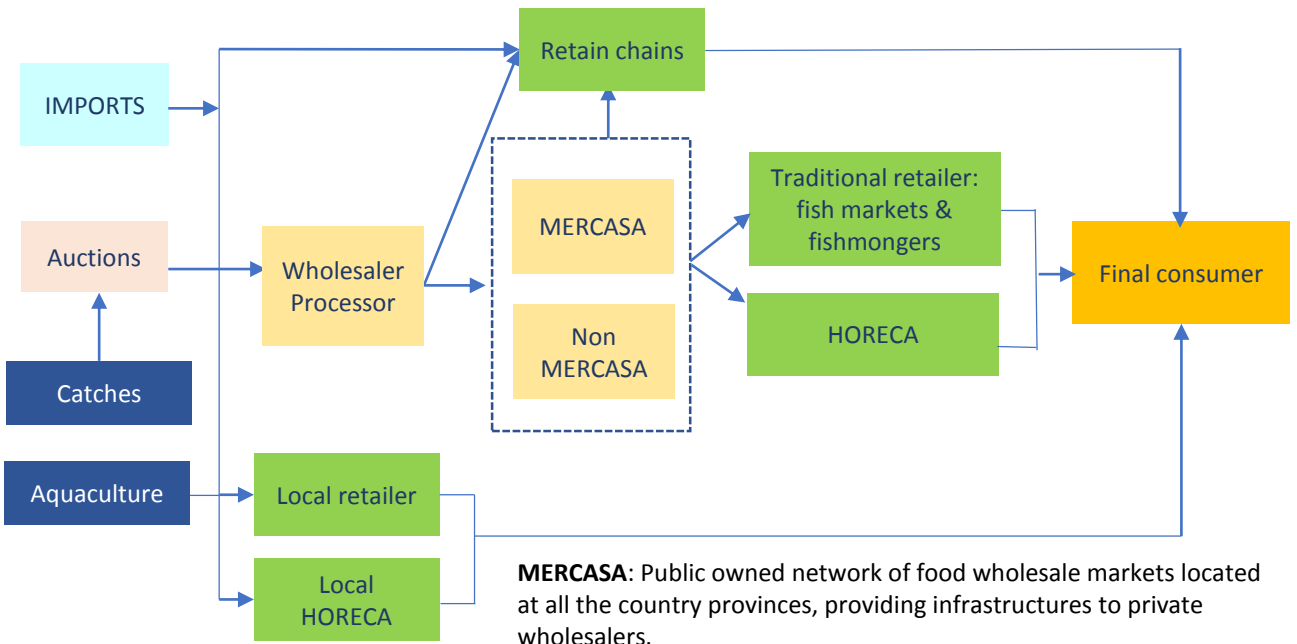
Retain chains

IMPORTS

Traditional retailer: fish markets & fishmongers

Auctions

MERCASA

Wholesaler Processor

Final consumer

Non MERCASA

HORECA

Catches

Aquaculture

Local retailer

Local HORECA

**MERCASA**: Public owned network of food wholesale markets located at all the country provinces, providing infrastructures to private wholesalers.